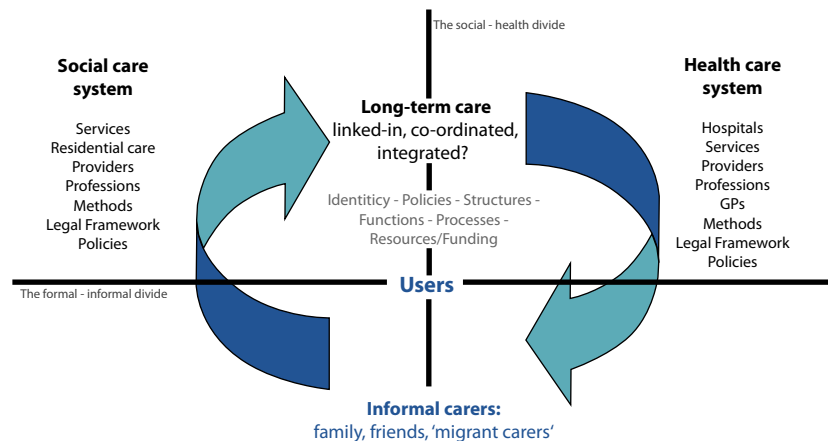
The social - health divide

Social care system

Services
Residential care
Providers
Professions
Methods
Legal Framework
Policies

Long-term care
linked-in, co-ordinated, integrated?

Identiticy - Policies - Structures - Functions - Processes - Resources/Funding

Health care system

Hospitals
Services
Providers
Professions
GPs
Methods
Legal Framework
Policies

The formal - informal divide

Users

Informal carers:
family, friends, 'migrant carers'